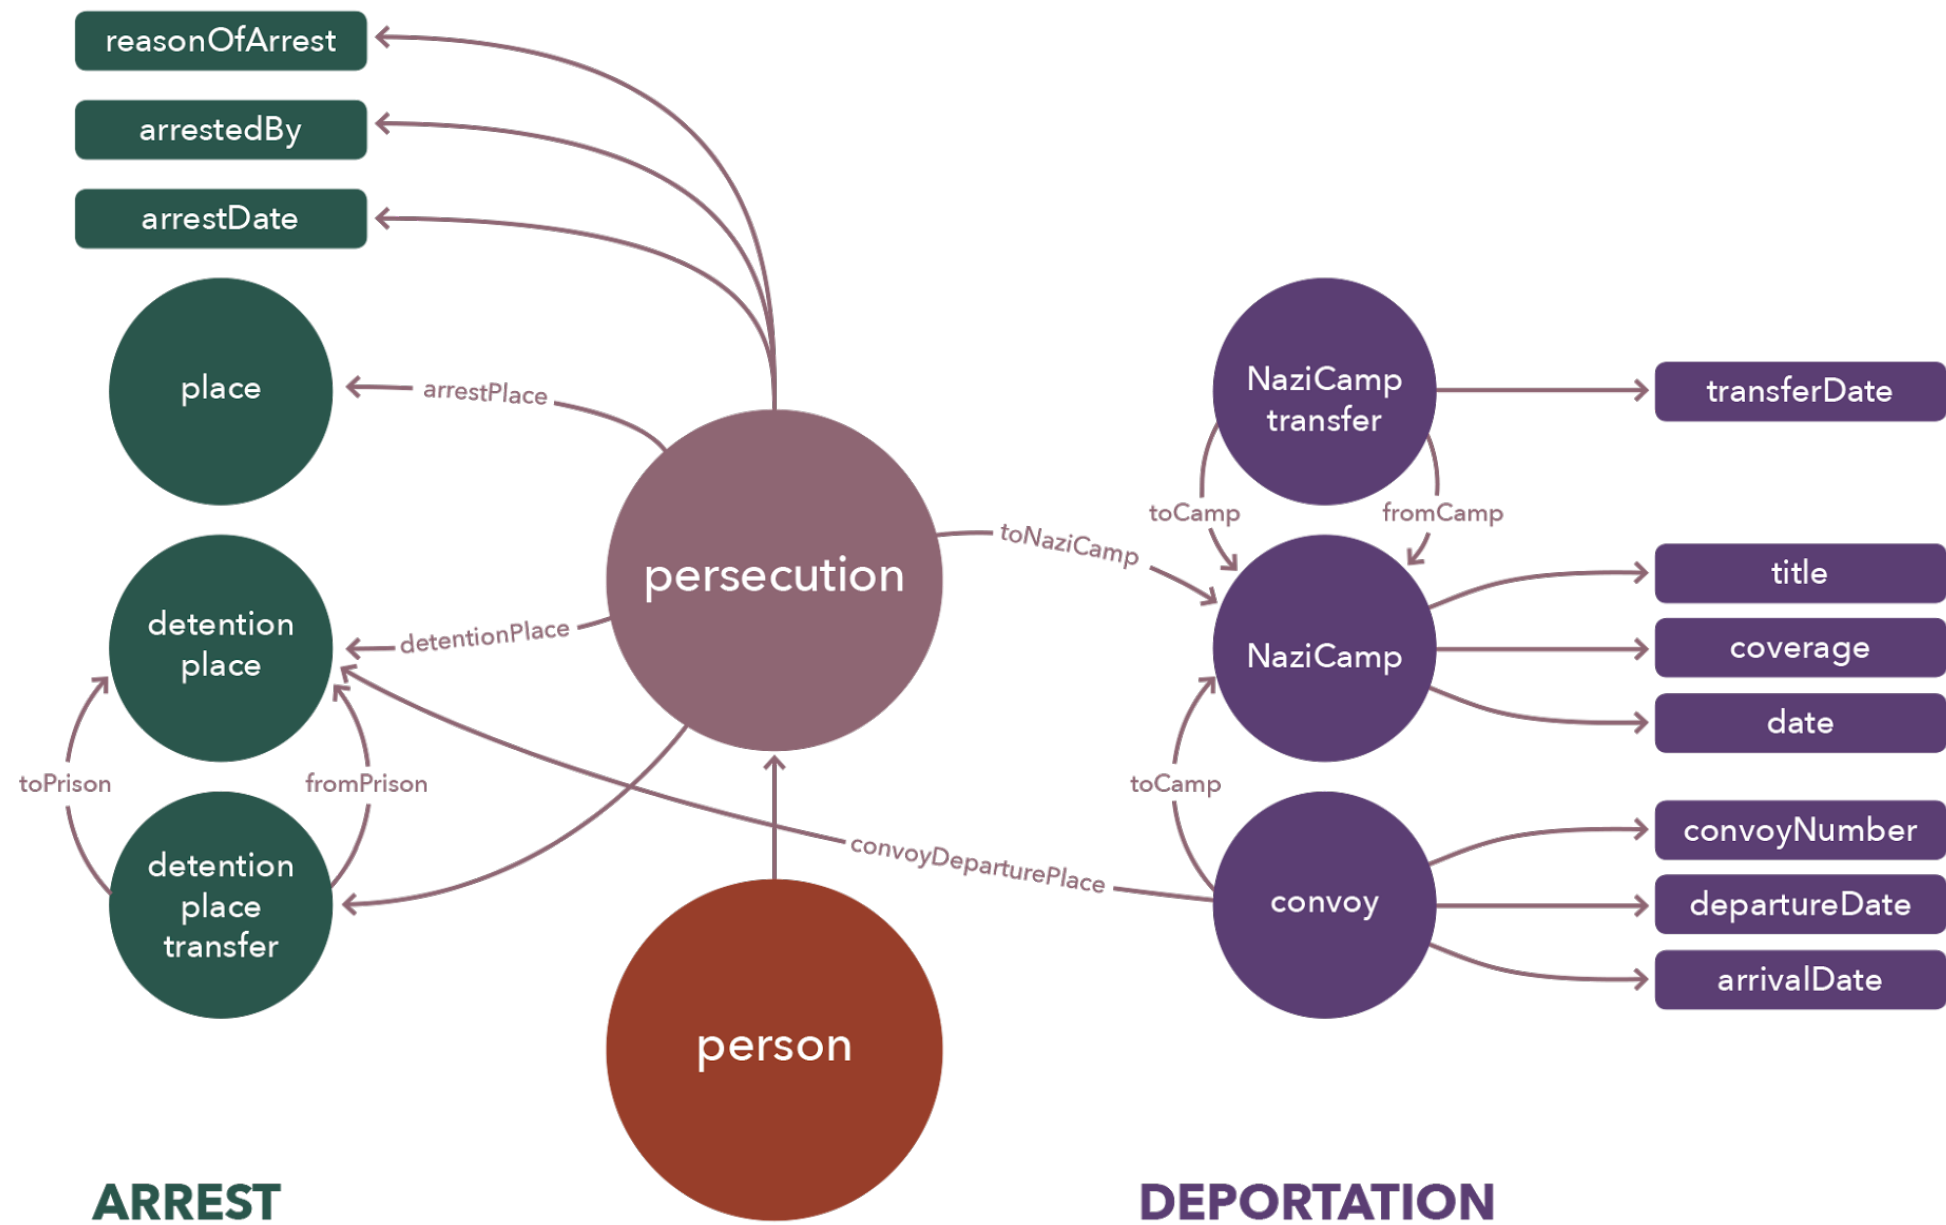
reasonOfArrest

arrestedBy

arrestDate

place

arrestPlace

NaziCamp transfer

transferDate

toCamp

fromCamp

toNaziCamp

persecution

title

detention place

detentionPlace

NaziCamp

coverage

date

toPrison

fromPrison

toCamp

convoyNumber

detention place transfer

convoyDeparturePlace

convoy

departureDate

arrivalDate

person

ARREST

DEPORTATION